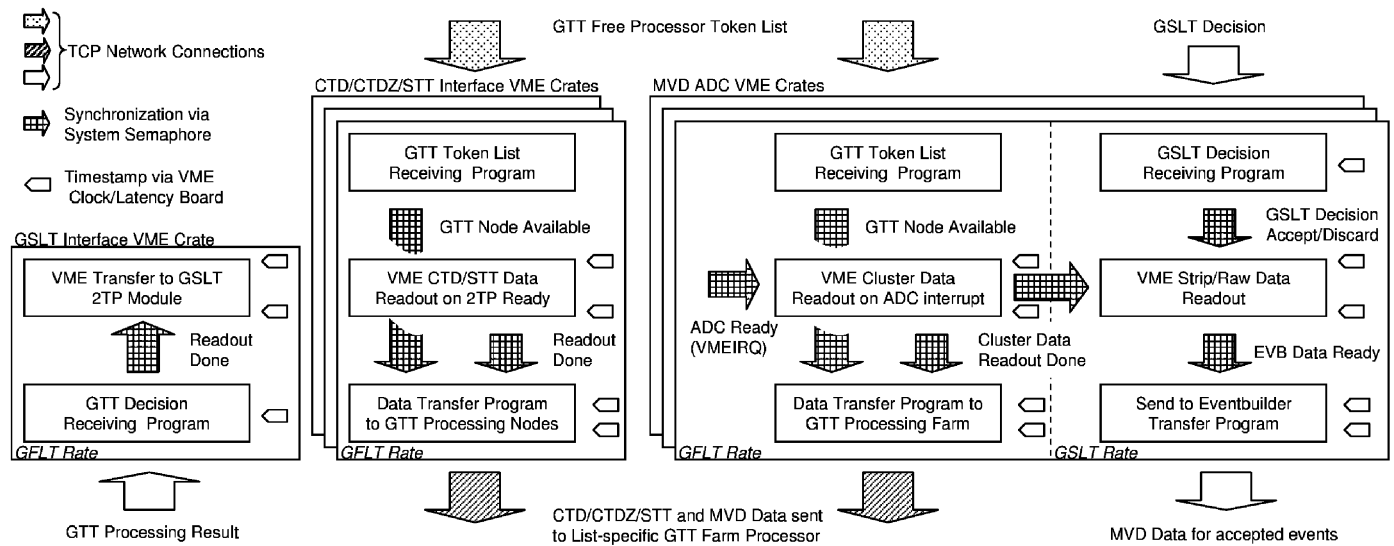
TCP Network Connections

Synchronization via System Semaphore

Timestamp via VME Clock/Latency Board

GTT Free Processor Token List

GSLT Decision

GSLT Interface VME Crate

VME Transfer to GSLT 2TP Module

Readout Done

GTT Decision Receiving Program

GFLT Rate

GTT Processing Result

CTD/CTDZ/STT Interface VME Crates

GTT Token List Receiving Program

GTT Node Available

VME CTD/STT Data Readout on 2TP Ready

Readout Done

Data Transfer Program to GTT Processing Nodes

GFLT Rate

MVD ADC VME Crates

GTT Token List Receiving Program

GTT Node Available

ADC Ready (VMEIRQ)

VME Cluster Data Readout on ADC interrupt

Cluster Data Readout Done

Data Transfer Program to GTT Processing Farm

GFLT Rate

GSLT Decision Receiving Program

GSLT Decision Accept/Discard

VME Strip/Raw Data Readout

EVB Data Ready

Send to Eventbuilder Transfer Program

GSLT Rate

CTD/CTDZ/STT and MVD Data sent to List-specific GTT Farm Processor

MVD Data for accepted events